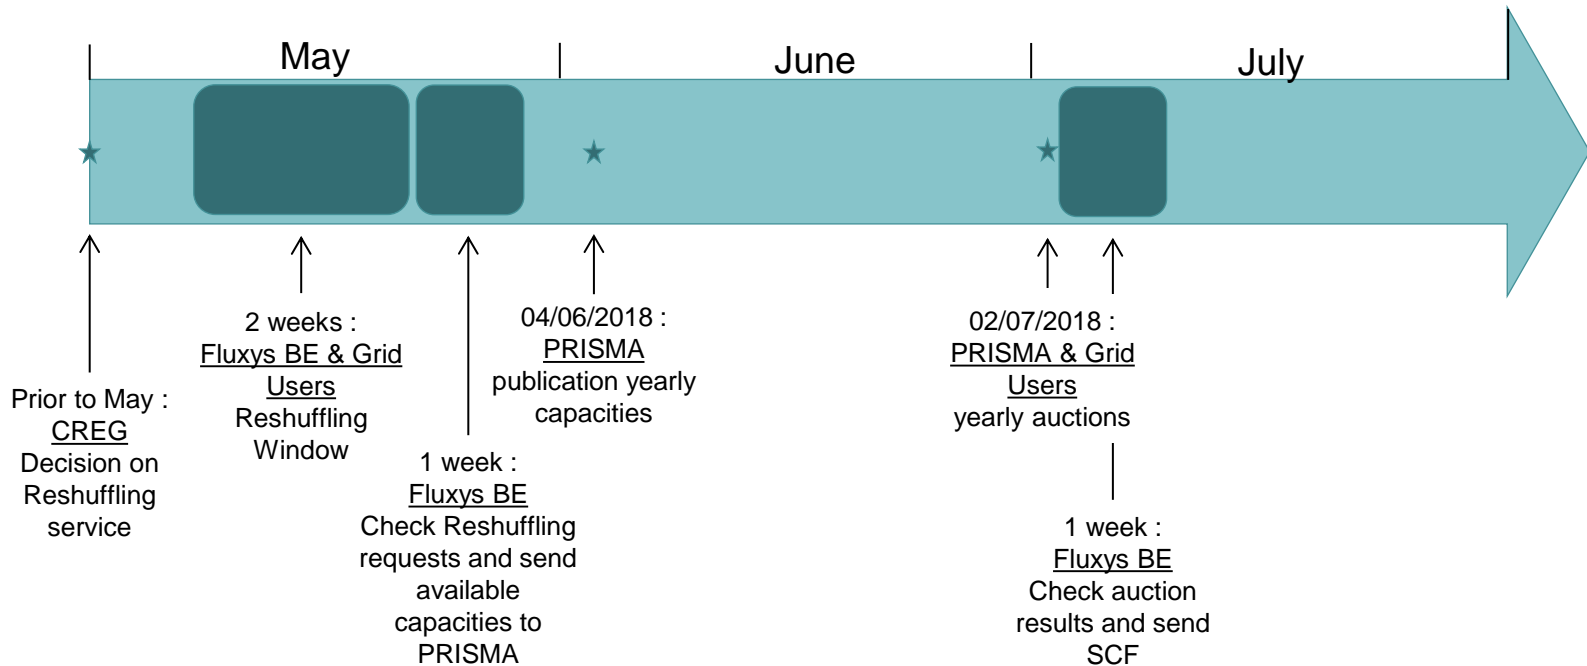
May

June

July

Prior to May : CREG Decision on Reshuffling service

2 weeks : Fluxys BE & Grid Users Reshuffling Window

1 week : Fluxys BE Check Reshuffling requests and send available capacities to PRISMA

04/06/2018 : PRISMA publication yearly capacities

02/07/2018 : PRISMA & Grid Users yearly auctions

1 week : Fluxys BE Check auction results and send SCF